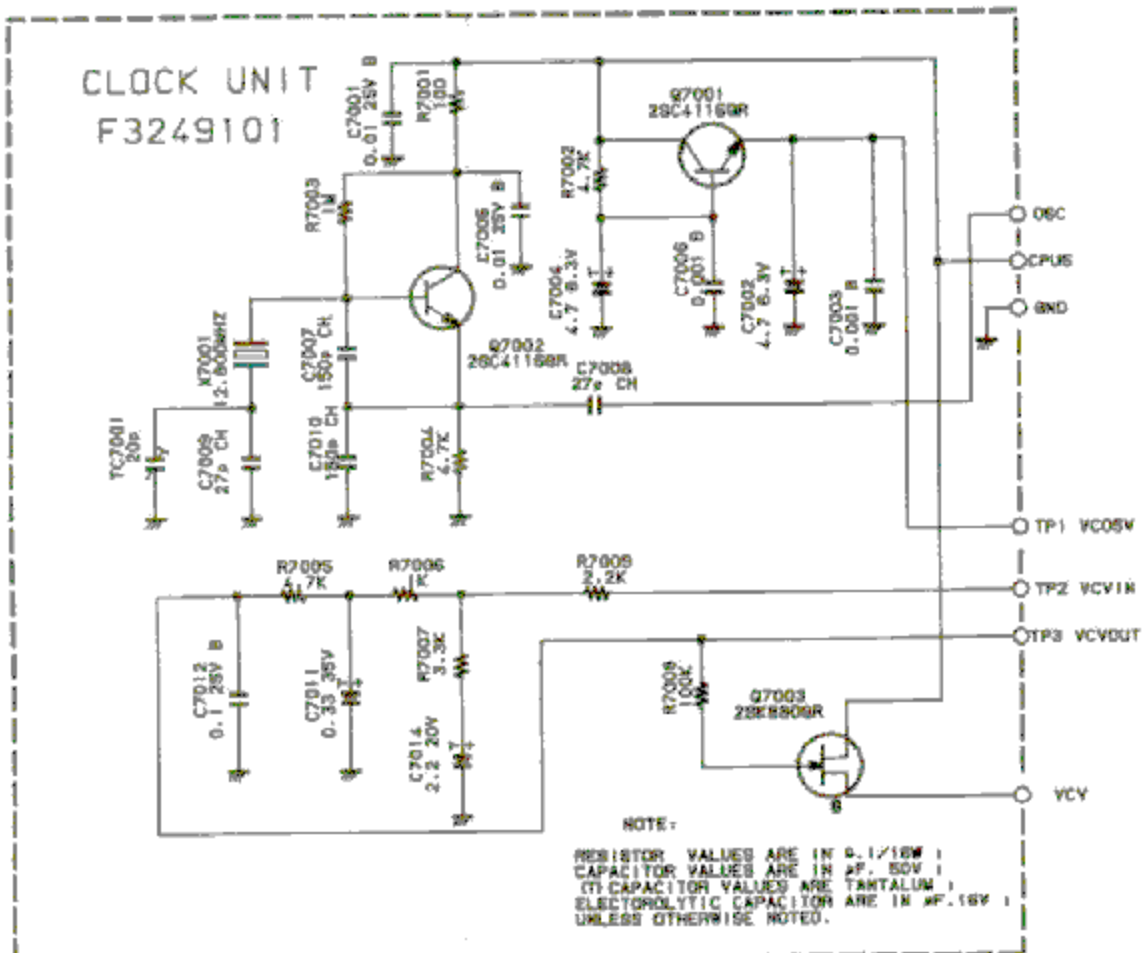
CLOCK UNIT
F3249101

C7001
0.01 25V B

R7001
100

Q7001
2SC4116GR

R7002
4.7K

R7003
1M

C7005
0.01 25V B

C7004
4.7 6.3V

C7006
0.001 B

C7002
4.7 6.3V

C7003
0.001 B

OSC
CPUS
GND

X7001
12.800MHZ

C7007
150p CH

Q7002
2SC4116GR

C7008
27p CH

TC7001
20p

C7009
27p CH

C7010
150p CH

R7004
4.7K

TP1 VCOSV

R7005
4.7K

R7006
1K

R7009
2.2K

TP2 VCVIN

TP3 VCVOUT

C7012
0.1 25V B

C7011
0.33 35V

R7007
3.3K

R7008
100K

Q7003
2SK880GR

C7014
2.2 20V

S

VCV

NOTE:

RESISTOR VALUES ARE IN Ω,1/16W ;
CAPACITOR VALUES ARE IN μF, 50V ;
(T)CAPACITOR VALUES ARE TANTALUM ;
ELECTOROLYTIC CAPACITOR ARE IN μF,16V ;
UNLESS OTHERWISE NOTED.